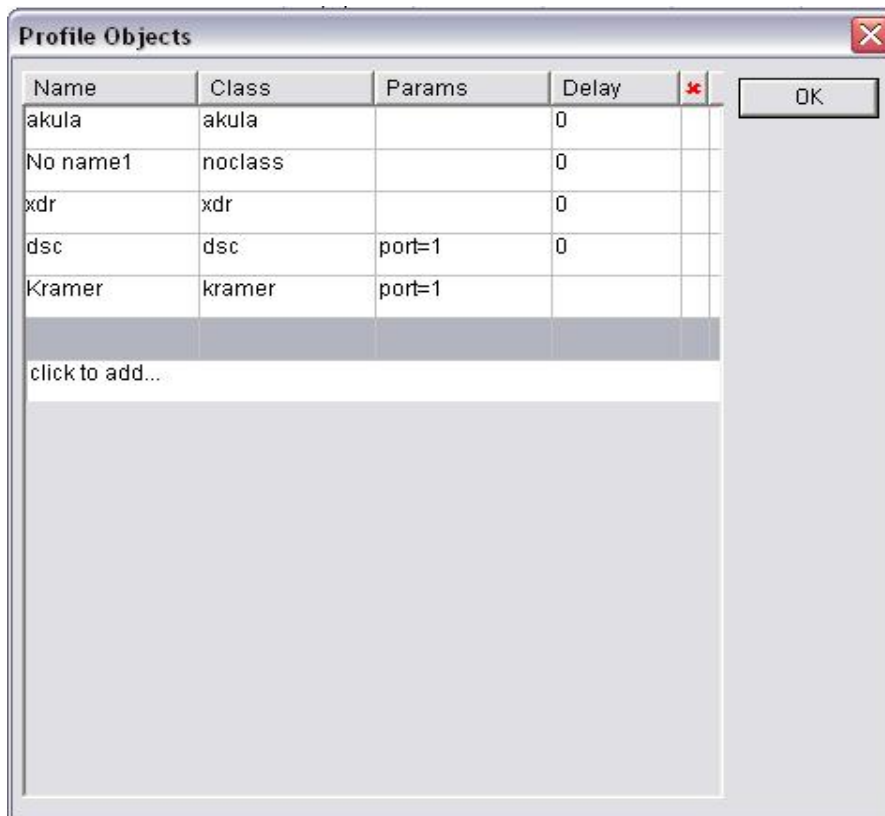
Profile Objects

| Name | Class | Params | Delay | |
|---|---|---|---|---|
| akula | akula | | 0 | |
| No name1 | noclass | | 0 | |
| xdr | xdr | | 0 | |
| dsc | dsc | port=1 | 0 | |
| Kramer | kramer | port=1 | | |
| | | | | |

click to add...

OK